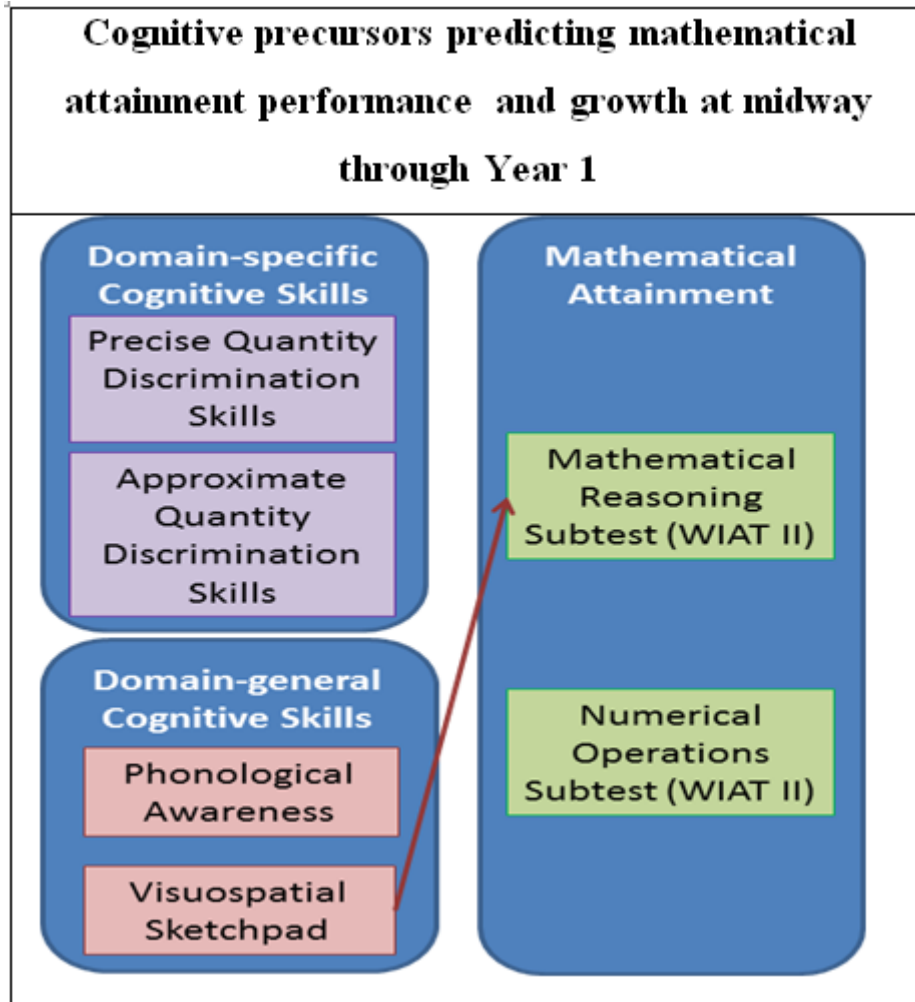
Cognitive precursors predicting mathematical attainment performance and growth at midway through Year 1

Domain-specific Cognitive Skills

Precise Quantity Discrimination Skills

Approximate Quantity Discrimination Skills

Domain-general Cognitive Skills

Phonological Awareness

Visuospatial Sketchpad

Mathematical Attainment

Mathematical Reasoning Subtest (WIAT II)

Numerical Operations Subtest (WIAT II)